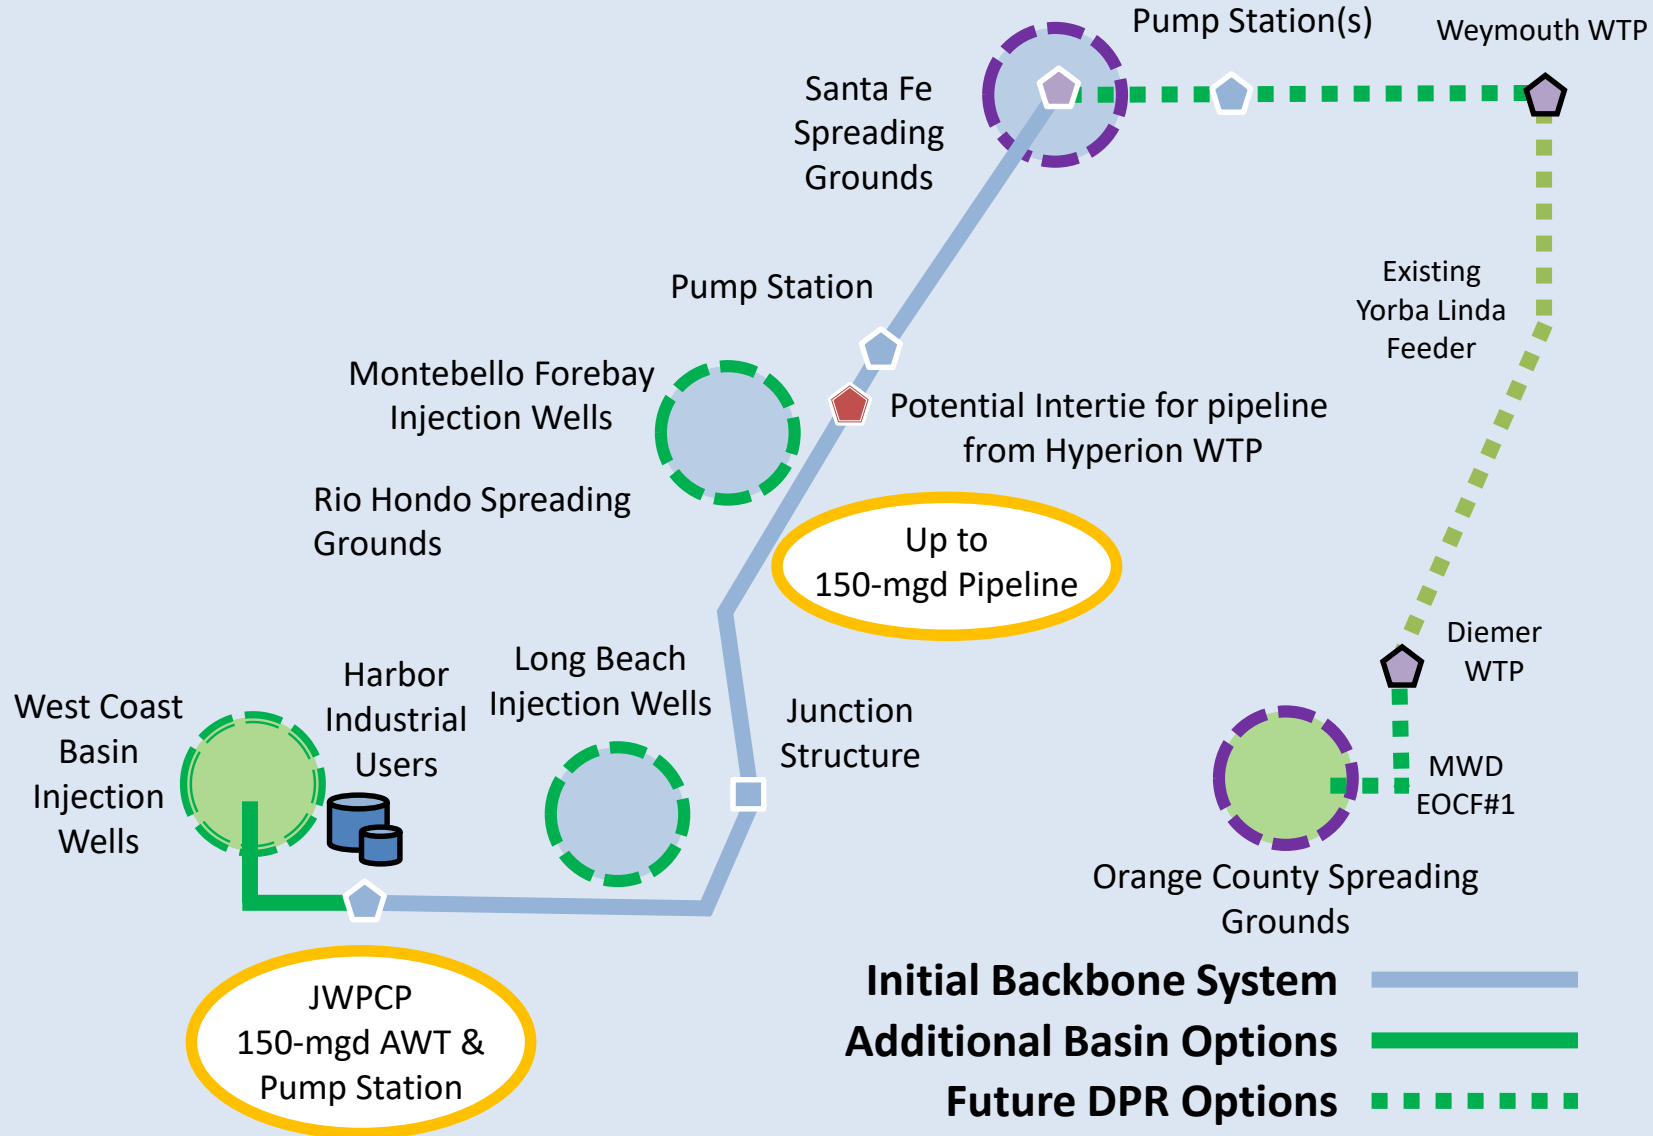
Pump Station(s)

Weymouth WTP

Santa Fe Spreading Grounds

Existing Yorba Linda Feeder

Pump Station

Montebello Forebay Injection Wells

Potential Intertie for pipeline from Hyperion WTP

Rio Hondo Spreading Grounds

Up to 150-mgd Pipeline

Diemer WTP

West Coast Basin Injection Wells

Harbor Industrial Users

Long Beach Injection Wells

Junction Structure

MWD EOCF#1

Orange County Spreading Grounds

JWPCP 150-mgd AWT & Pump Station

Initial Backbone System

Additional Basin Options

Future DPR Options